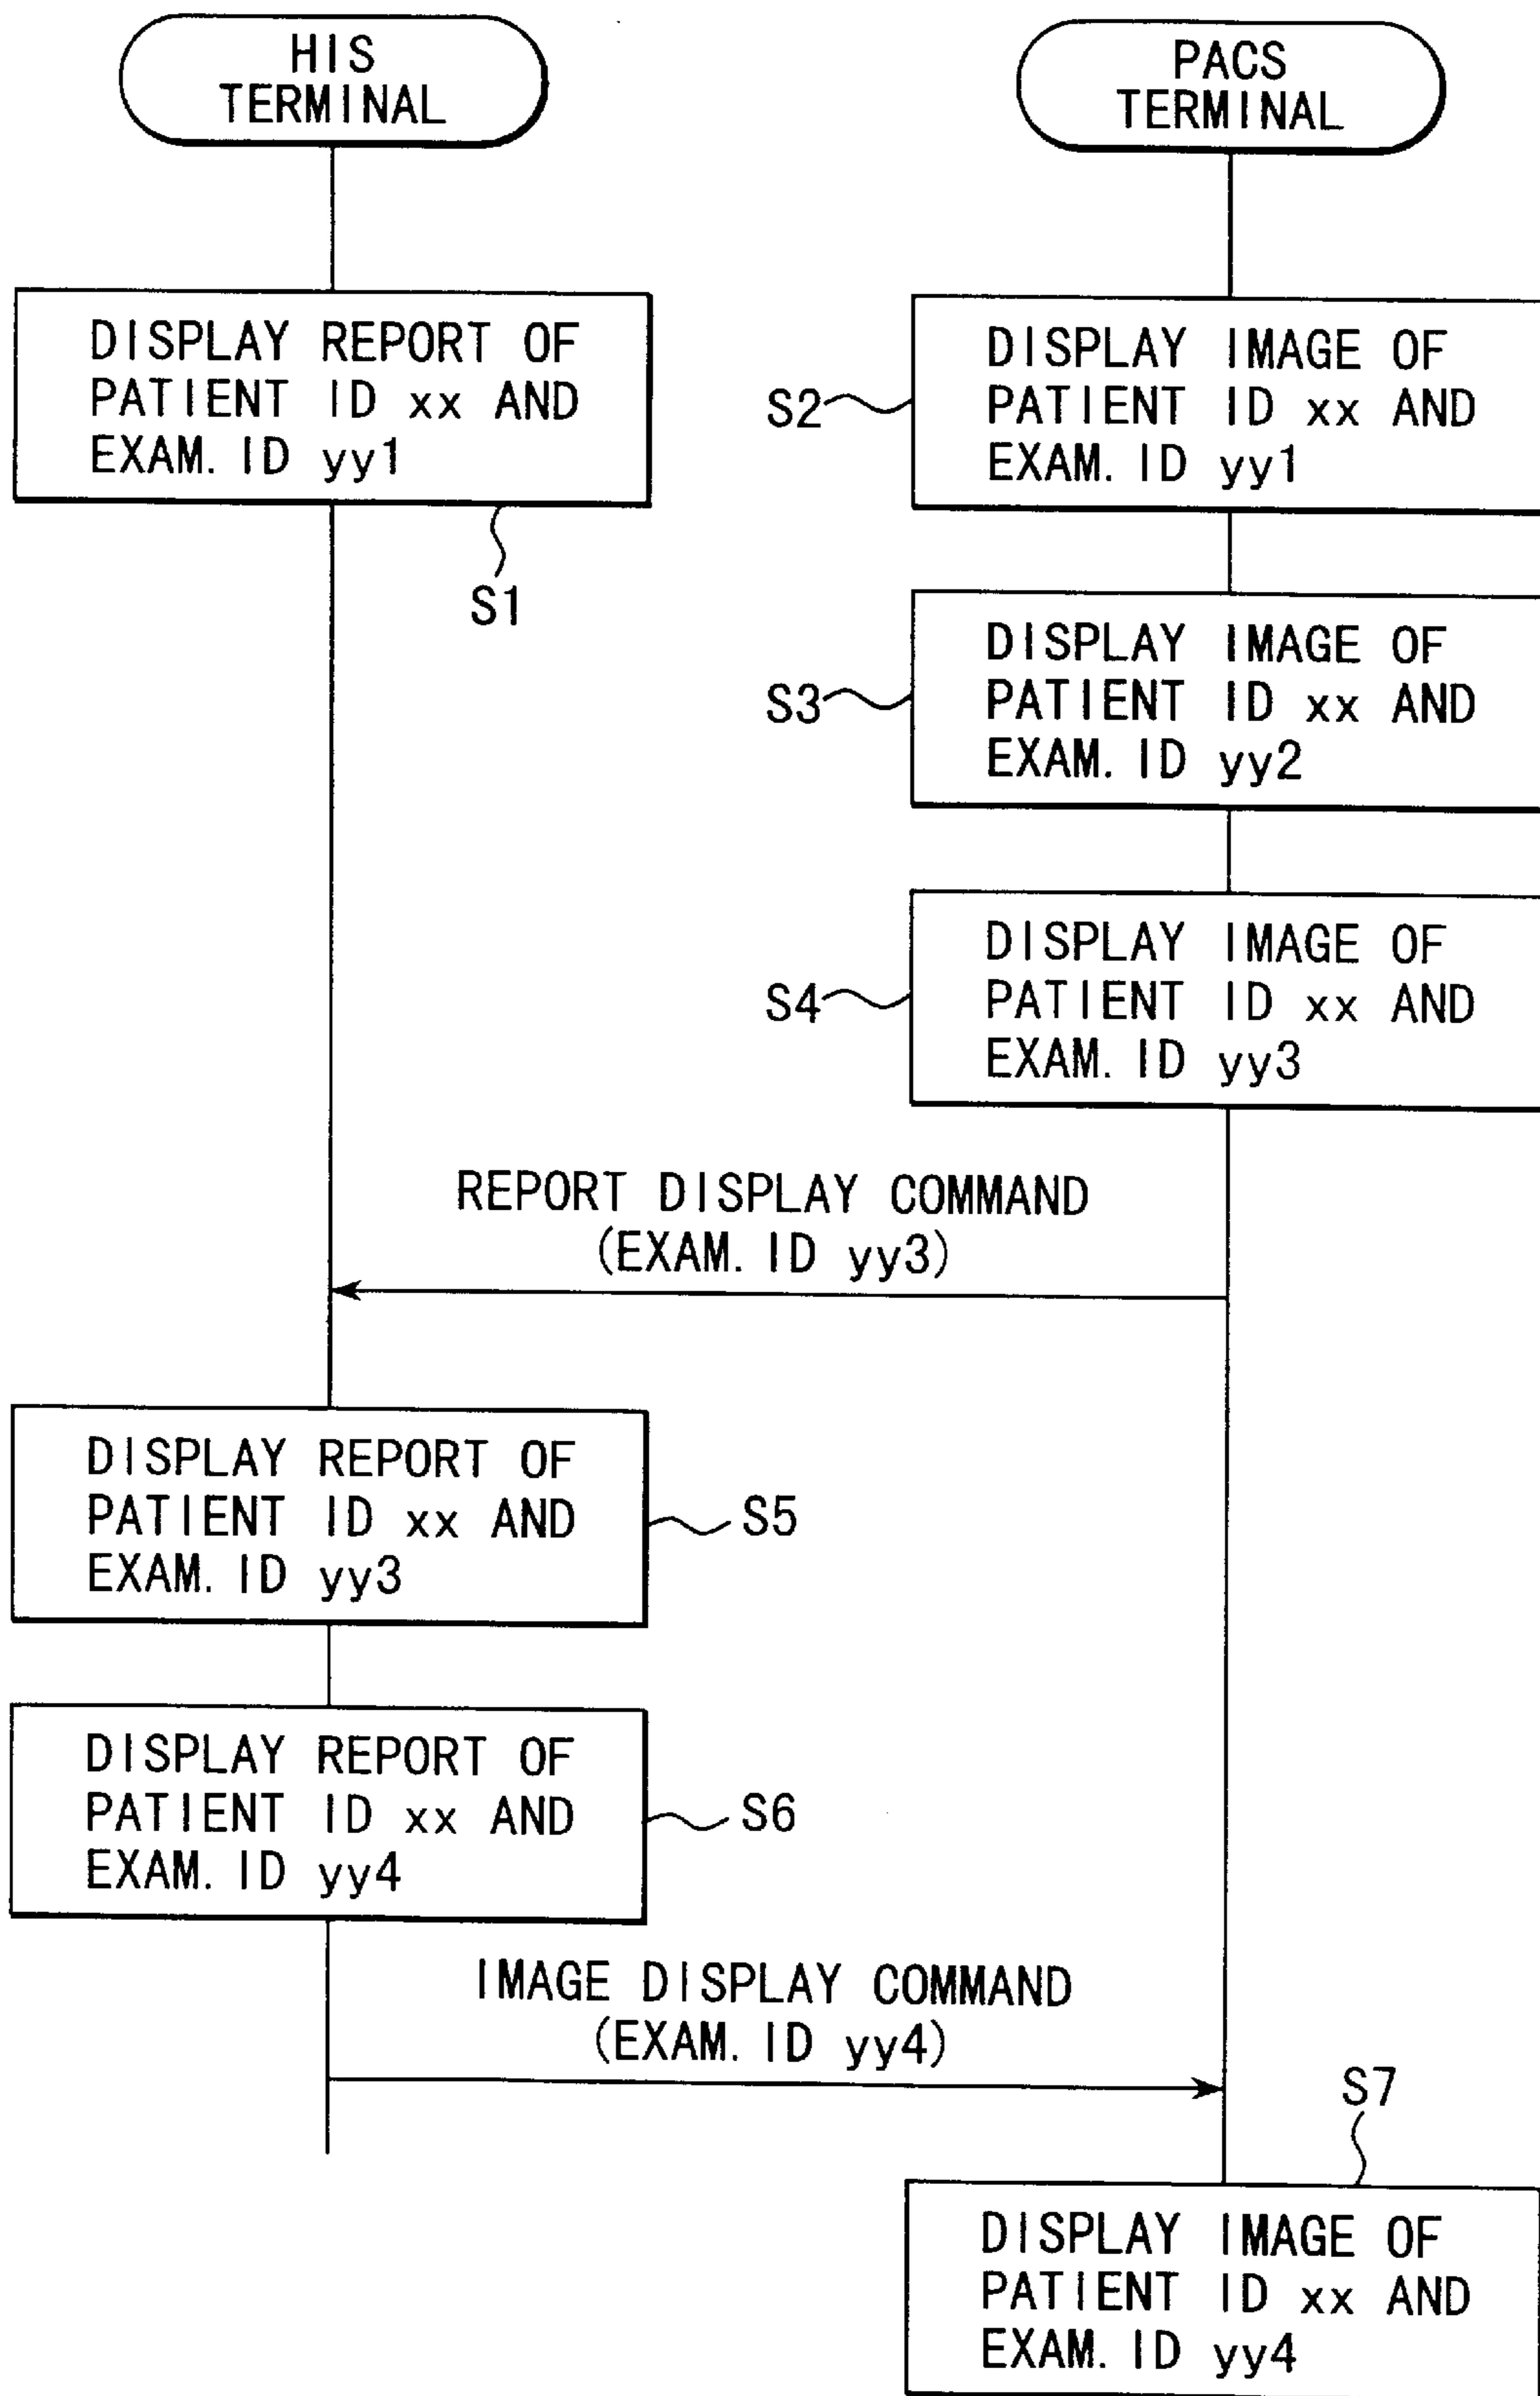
HIS TERMINAL

PACS TERMINAL

DISPLAY REPORT OF PATIENT ID xx AND EXAM. ID yy1

S1

S2

DISPLAY IMAGE OF PATIENT ID xx AND EXAM. ID yy1

S3

DISPLAY IMAGE OF PATIENT ID xx AND EXAM. ID yy2

S4

DISPLAY IMAGE OF PATIENT ID xx AND EXAM. ID yy3

REPORT DISPLAY COMMAND (EXAM. ID yy3)

DISPLAY REPORT OF PATIENT ID xx AND EXAM. ID yy3

S5

DISPLAY REPORT OF PATIENT ID xx AND EXAM. ID yy4

S6

IMAGE DISPLAY COMMAND (EXAM. ID yy4)

S7

DISPLAY IMAGE OF PATIENT ID xx AND EXAM. ID yy4